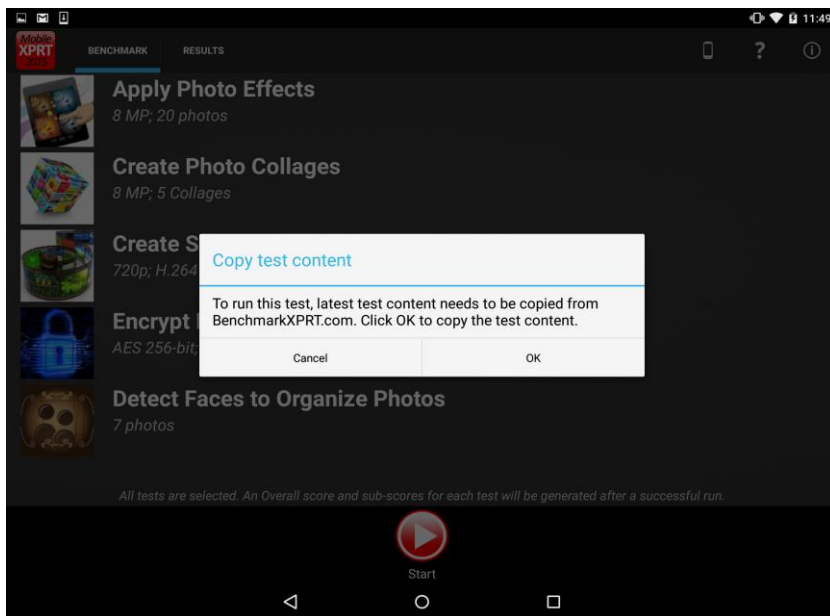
11:49

Mobile XPRT 2015

BENCHMARK

RESULTS

?

Apply Photo Effects
8 MP; 20 photos

Create Photo Collages
8 MP; 5 Collages

Create S
720p; H.264

Encrypt
AES 256-bit,

Copy test content

To run this test, latest test content needs to be copied from BenchmarkXPRT.com. Click OK to copy the test content.

Cancel

OK

Detect Faces to Organize Photos
7 photos

All tests are selected. An Overall score and sub-scores for each test will be generated after a successful run.

Start